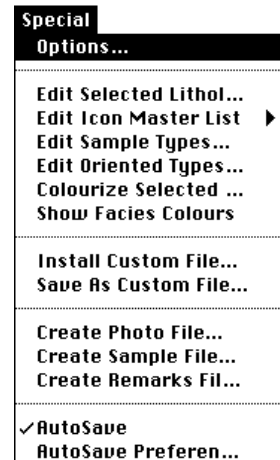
Special
Options...

Edit Selected Lithol...
Edit Icon Master List
Edit Sample Types...
Edit Oriented Types...
Colourize Selected ...
Show Facies Colours

Install Custom File...
Save As Custom File...

Create Photo File...
Create Sample File...
Create Remarks Fil...

✓AutoSave
AutoSave Preferen...